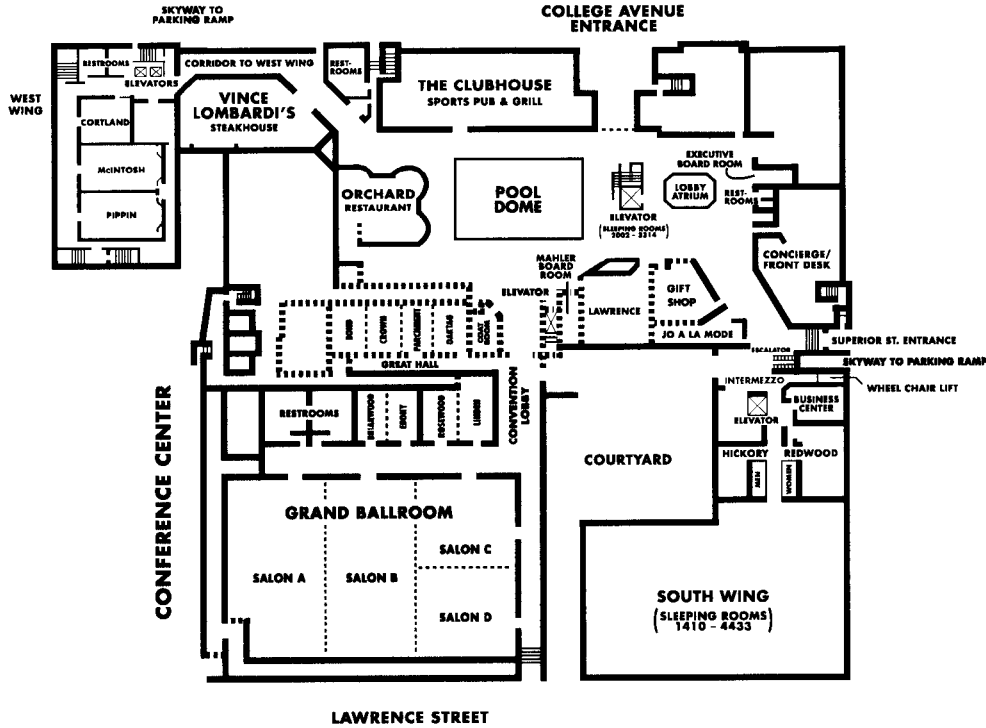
SKYWAY TO PARKING RAMP

COLLEGE AVENUE ENTRANCE

WEST WING

RESTROOMS

ELEVATORS

CORRIDOR TO WEST WING

REST-ROOMS

THE CLUBHOUSE
SPORTS PUB & GRILL

VINCE LOMBARDI'S
STEAKHOUSE

CORTLAND

McINTOSH

PIPPIN

ORCHARD
RESTAURANT

POOL DOME

ELEVATOR
(SLEEPING ROOMS 2002 - 3314)

LOBBY ATRIUM

EXECUTIVE BOARD ROOM

REST-ROOMS

CONCIERGE/ FRONT DESK

MAHLER BOARD ROOM

ELEVATOR

LAWRENCE

GIFT SHOP

JO A LA MODE

BOND

CROWN

PARCHMENT

OAKTAG

COAT ROOM

GREAT HALL

SUPERIOR ST. ENTRANCE

ESCALATOR

SKYWAY TO PARKING RAMP

WHEEL CHAIR LIFT

INTERMEZZO

BUSINESS CENTER

ELEVATOR

CONVENTION LOBBY

RESTROOMS

BELLWOOD

EBONY

ROSEWOOD

LINDEN

COURTYARD

HICKORY

REDWOOD

MEN

WOMEN

CONFERENCE CENTER

GRAND BALLROOM

SALON A

SALON B

SALON C

SALON D

SOUTH WING
(SLEEPING ROOMS)
1410 - 4433

LAWRENCE STREET